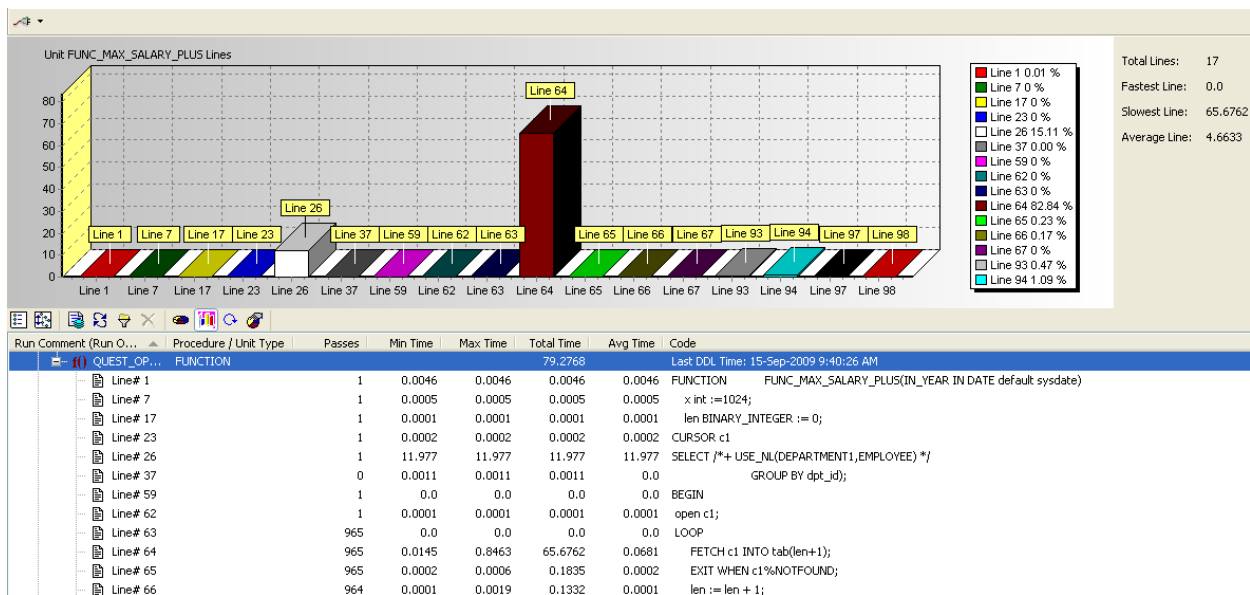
Unit FUNC_MAX_SALARY_PLUS Lines

80
70
60
50
40
30
20
10
0

Line 1 Line 7 Line 17 Line 23 Line 26 Line 37 Line 59 Line 62 Line 63 Line 64 Line 65 Line 66 Line 67 Line 93 Line 94 Line 97 Line 98

Line 1 Line 7 Line 17 Line 23 Line 26 Line 37 Line 59 Line 62 Line 63 Line 64 Line 65 Line 66 Line 67 Line 93 Line 94 Line 97 Line 98

Line 1 0.01 %
Line 7 0 %
Line 17 0 %
Line 23 0 %
Line 26 15.11 %
Line 37 0.00 %
Line 59 0 %
Line 62 0 %
Line 63 0 %
Line 64 82.84 %
Line 65 0.23 %
Line 66 0.17 %
Line 67 0 %
Line 93 0.47 %
Line 94 1.09 %

Total Lines: 17
Fastest Line: 0.0
Slowest Line: 65.6762
Average Line: 4.6633

| Run Comment (Run O... | Procedure / Unit Type | Passes | Min Time | Max Time | Total Time | Avg Time | Code |
|---|---|---|---|---|---|---|---|
| QUEST_OP... | FUNCTION | | | | 79.2768 | | Last DDL Time: 15-Sep-2009 9:40:26 AM |
| Line# 1 | | 1 | 0.0046 | 0.0046 | 0.0046 | 0.0046 | FUNCTION FUNC_MAX_SALARY_PLUS(IN_YEAR IN DATE default sysdate) |
| Line# 7 | | 1 | 0.0005 | 0.0005 | 0.0005 | 0.0005 | x int :=1024; |
| Line# 17 | | 1 | 0.0001 | 0.0001 | 0.0001 | 0.0001 | len BINARY_INTEGER := 0; |
| Line# 23 | | 1 | 0.0002 | 0.0002 | 0.0002 | 0.0002 | CURSOR c1 |
| Line# 26 | | 1 | 11.977 | 11.977 | 11.977 | 11.977 | SELECT /*+ USE_NL(DEPARTMENT1,EMPLOYEE) */ |
| Line# 37 | | 0 | 0.0011 | 0.0011 | 0.0011 | 0.0 | GROUP BY dpt_id); |
| Line# 59 | | 1 | 0.0 | 0.0 | 0.0 | 0.0 | BEGIN |
| Line# 62 | | 1 | 0.0001 | 0.0001 | 0.0001 | 0.0001 | open c1; |
| Line# 63 | | 965 | 0.0 | 0.0 | 0.0 | 0.0 | LOOP |
| Line# 64 | | 965 | 0.0145 | 0.8463 | 65.6762 | 0.0681 | FETCH c1 INTO tab(len+1); |
| Line# 65 | | 965 | 0.0002 | 0.0006 | 0.1835 | 0.0002 | EXIT WHEN c1%NOTFOUND; |
| Line# 66 | | 964 | 0.0001 | 0.0019 | 0.1332 | 0.0001 | len := len + 1; |